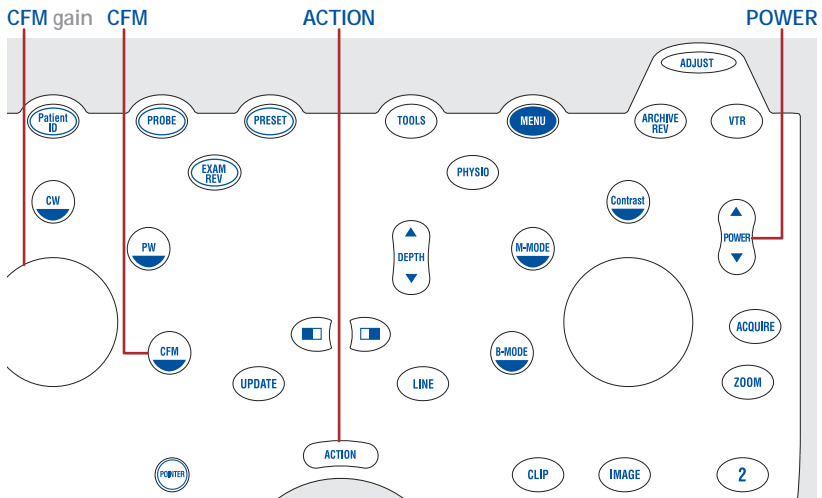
CFM gain CFM ACTION POWER

ADJUST

Patient ID PROBE PRESET TOOLS MENU ARCHIVE REV VTR

EXAM REV PHYSIO

CW Contrast

PW DEPTH M-MODE POWER

CFM B-MODE ACQUIRE

UPDATE LINE ZOOM

ACTION

POINTER CLIP IMAGE 2